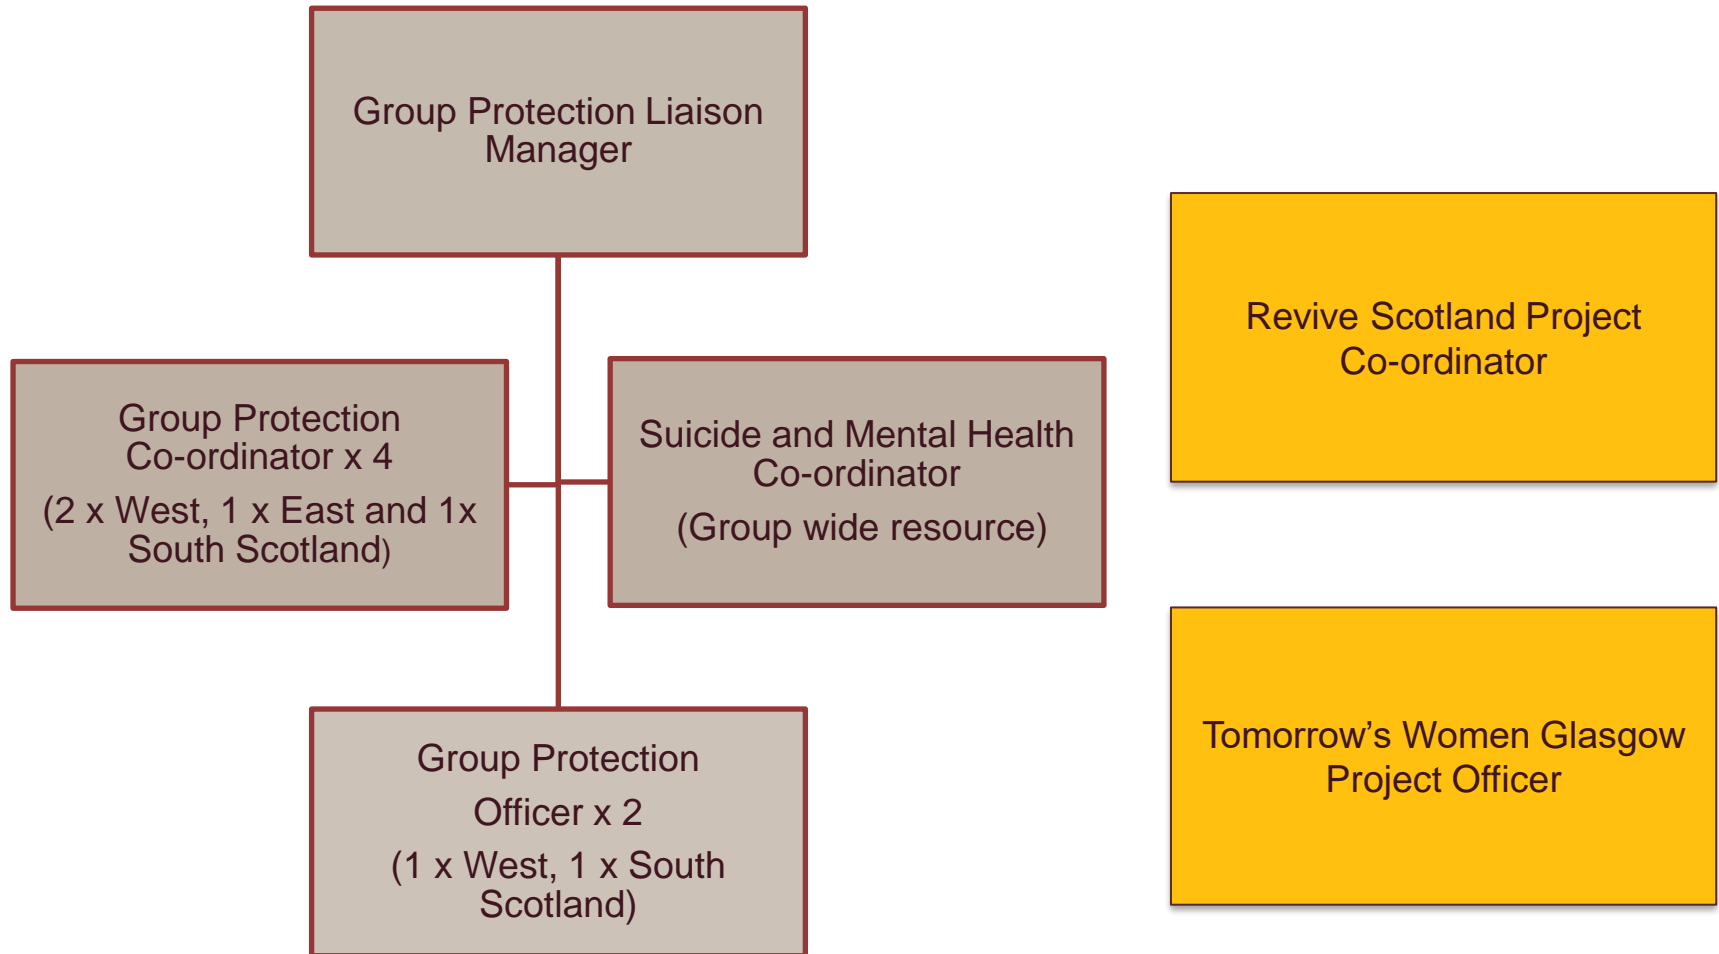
Group Protection Liaison Manager

Group Protection Co-ordinator x 4

(2 x West, 1 x East and 1x South Scotland)

Suicide and Mental Health Co-ordinator

(Group wide resource)

Group Protection Officer x 2

(1 x West, 1 x South Scotland)

Revive Scotland Project Co-ordinator

Tomorrow’s Women Glasgow Project Officer